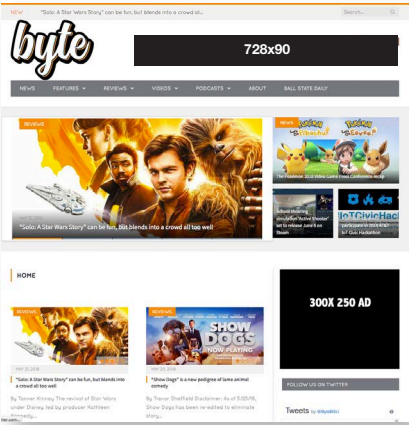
NEW "Solo: A Star Wars Story" can be fun, but blends into a crowd al... Search...

byte

728x90

NEWS FEATURES REVIEWS VIDEOS PODCASTS ABOUT BALL STATE DAILY

REVIEWS

"Solo: A Star Wars Story" can be fun, but blends into a crowd all too well

NEWS

The Pokémon 2018 Video Game Press Conference Recap

School shooting simulator "Active Shooter" set to release June 6 on Steam

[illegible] participate in 2018 HOT Civic Hackathon

HOME

REVIEWS

"Solo: A Star Wars Story" can be fun, but blends into a crowd all too well

By Tanner Kinney The revival of Star Wars under Disney, led by producer Kathleen Kennedy...

REVIEWS

SHOW DOGS NOW PLAYING

"Show Dogs" is a new pedigree of lame animal comedy

By Tanner Sheffield Disclaimer: As of 5/25/18, Show Dogs has been re-edited to eliminate story...

300X 250 AD

FOLLOW US ON TWITTER

Tweets by @ByteBSU